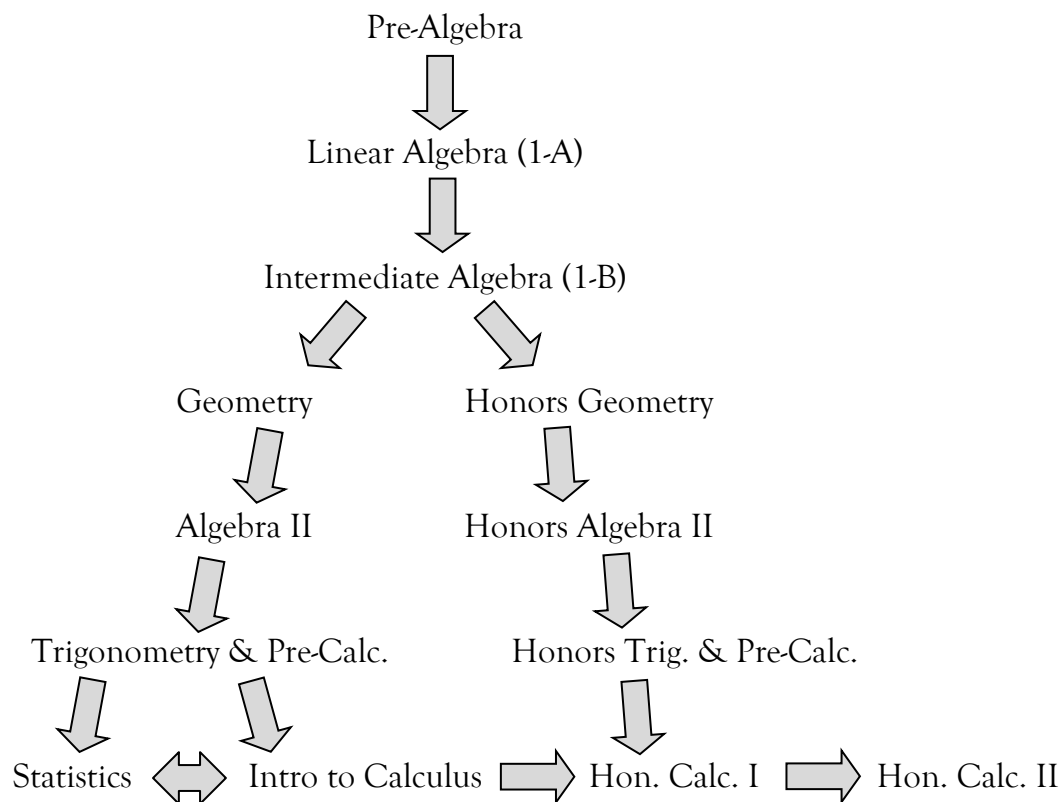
Pre-Algebra

Linear Algebra (1-A)

Intermediate Algebra (1-B)

Geometry

Honors Geometry

Algebra II

Honors Algebra II

Trigonometry & Pre-Calc.

Honors Trig. & Pre-Calc.

Statistics

Intro to Calculus

Hon. Calc. I

Hon. Calc. II